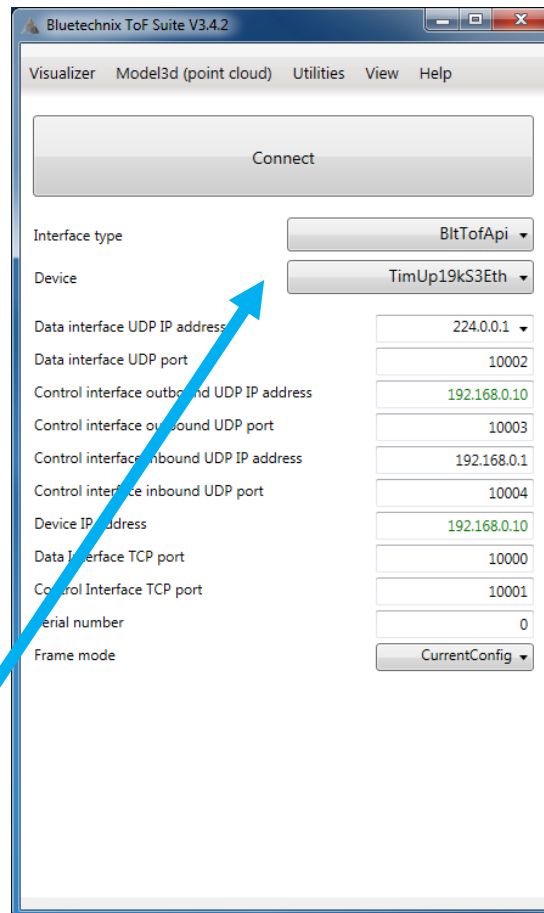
Bluetechnix ToF Suite V3.4.2

Visualizer Model3d (point cloud) Utilities View Help

Connect

Interface type
BltTofApi

Device
TimUp19kS3Eth

Data interface UDP IP address
224.0.0.1

Data interface UDP port
10002

Control interface outbound UDP IP address
192.168.0.10

Control interface outbound UDP port
10003

Control interface inbound UDP IP address
192.168.0.1

Control interface inbound UDP port
10004

Device IP address
192.168.0.10

Data Interface TCP port
10000

Control Interface TCP port
10001

Serial number
0

Frame mode
CurrentConfig